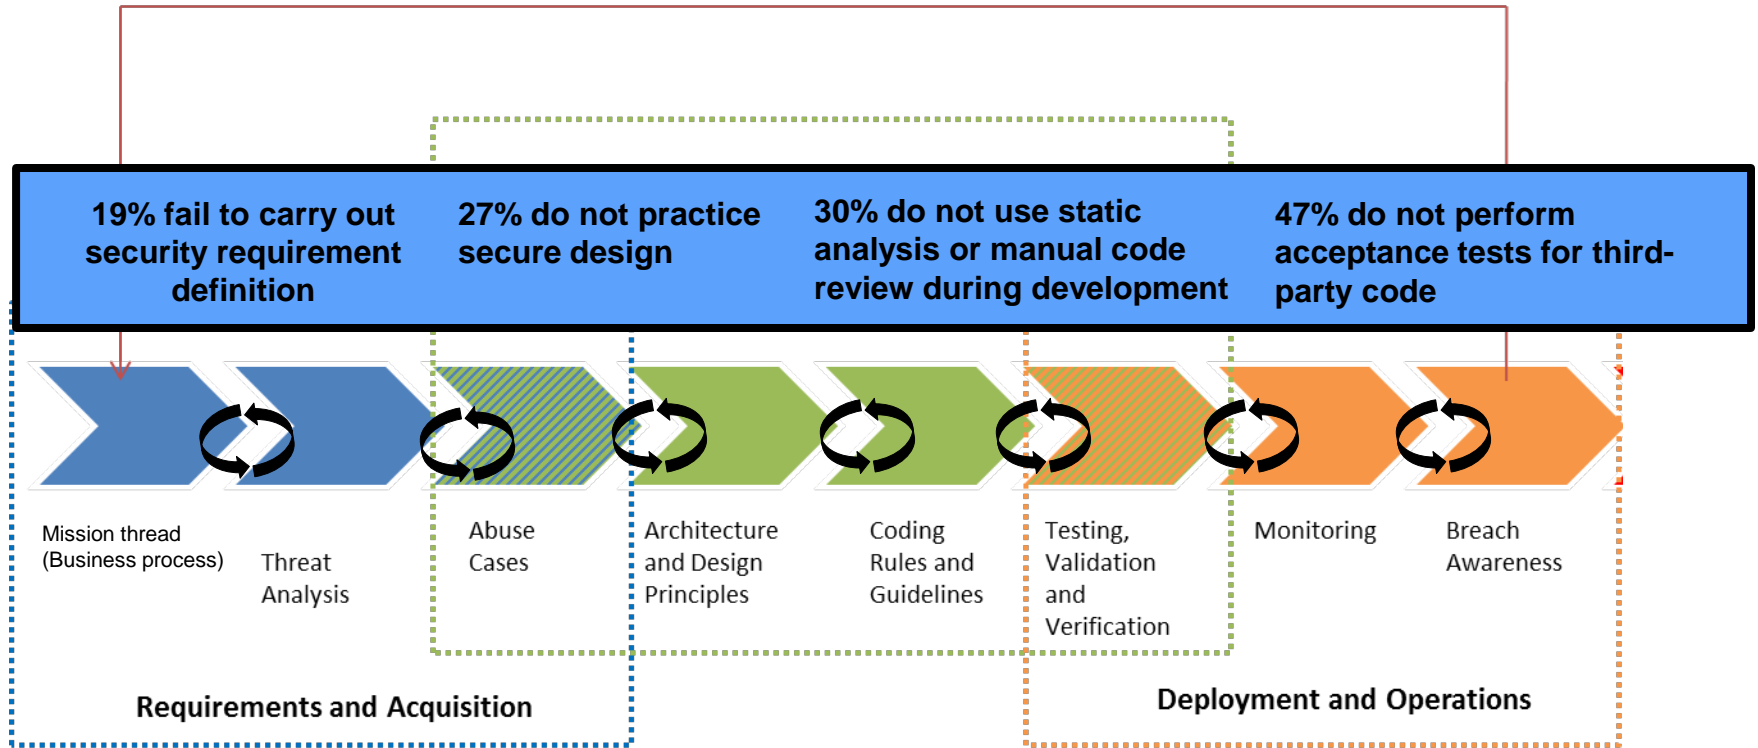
19% fail to carry out security requirement definition

27% do not practice secure design

30% do not use static analysis or manual code review during development

47% do not perform acceptance tests for third-party code

Mission thread (Business process)

Threat Analysis

Abuse Cases

Architecture and Design Principles

Coding Rules and Guidelines

Testing, Validation and Verification

Monitoring

Breach Awareness

Requirements and Acquisition

Deployment and Operations